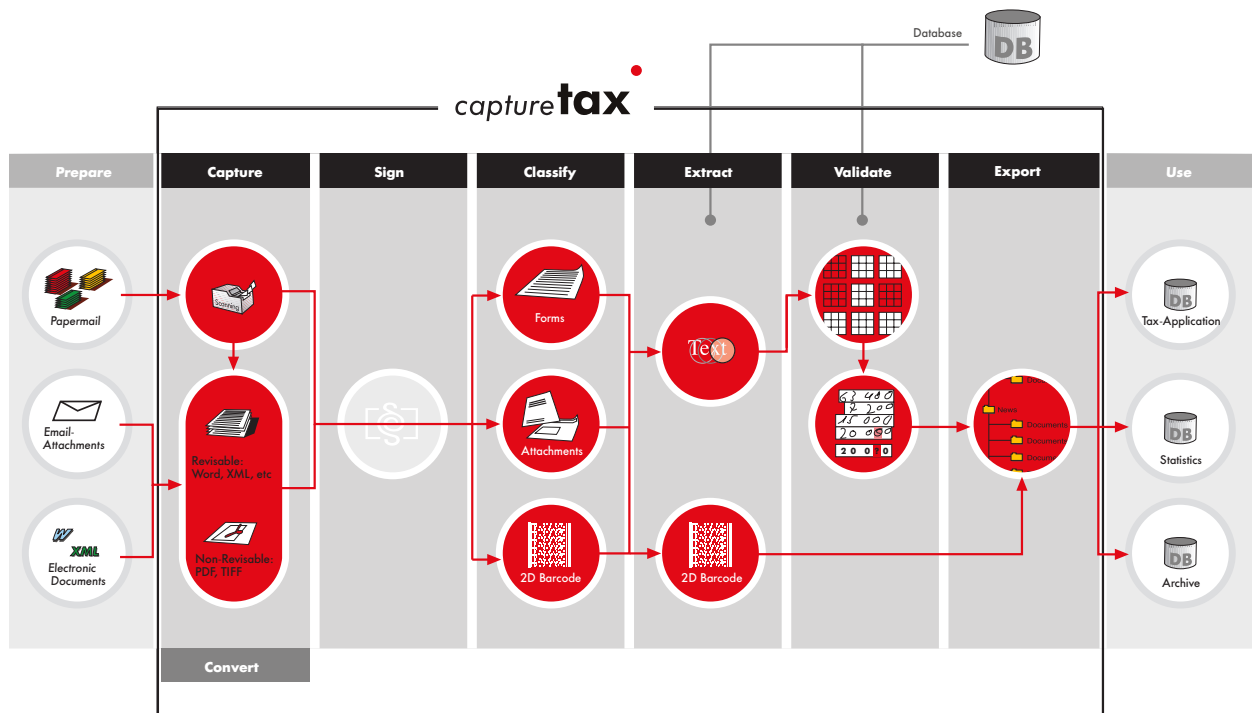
Database

DB

capturetax

Prepare

Capture

Sign

Classify

Extract

Validate

Export

Use

Papermail

Scanning

Forms

Text

Email-Attachments

Revisable: Word, XML, etc

Attachments

News

Documents

Documents

Documents

Tax-Application

Statistics

W

XML

Electronic Documents

Non-Revisable: PDF, TIFF

2D Barcode

2D Barcode

Archive

Convert